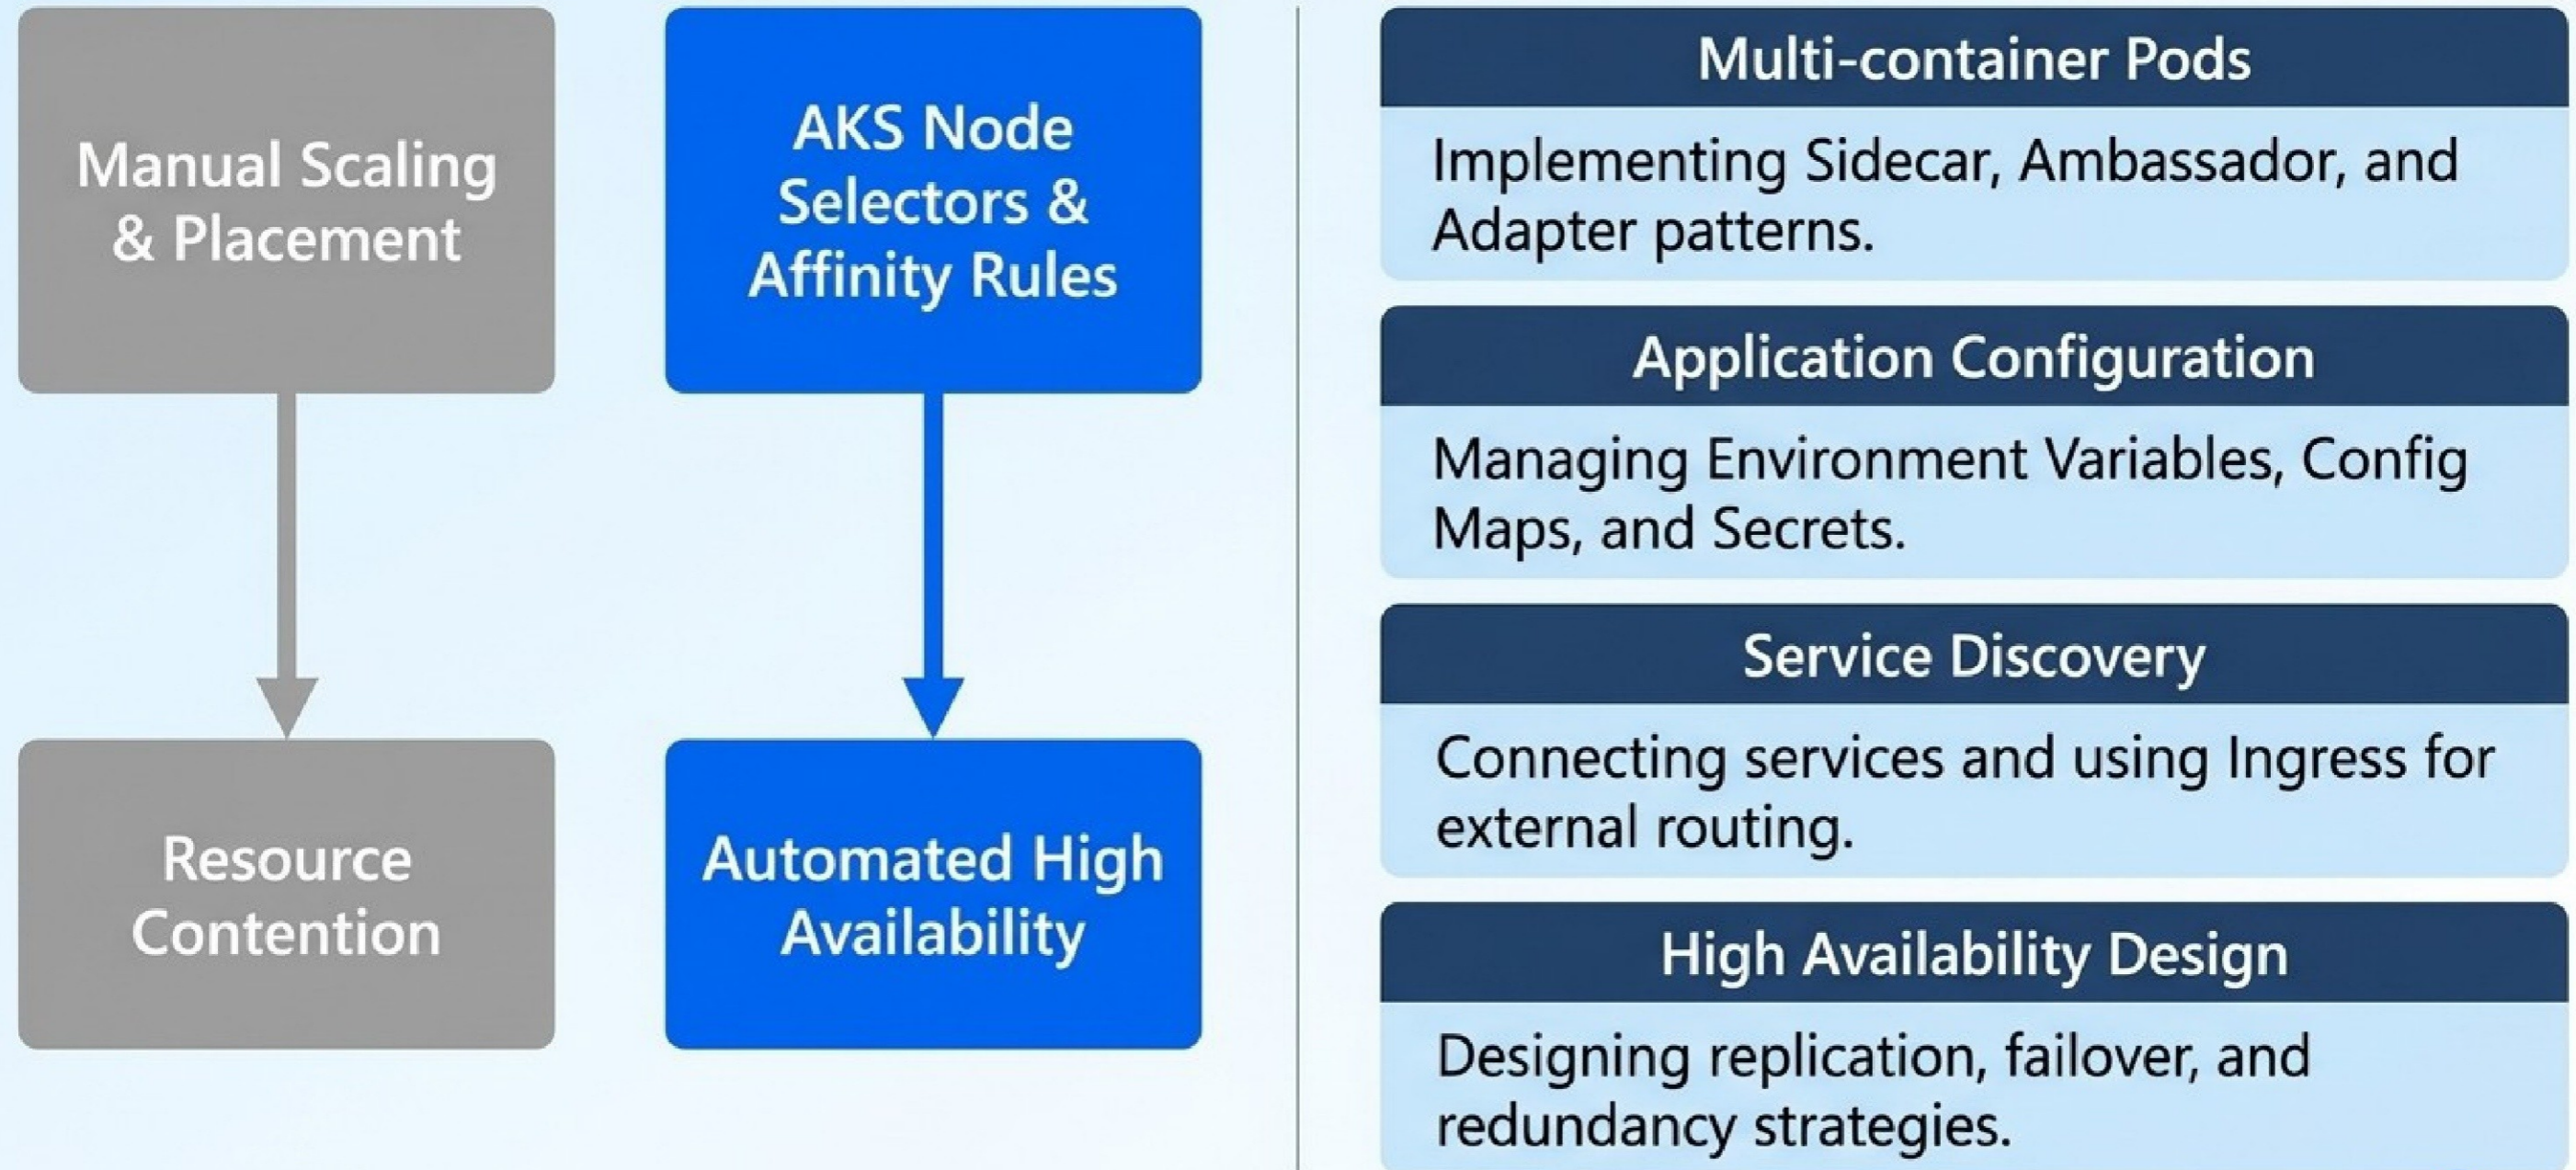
Manual Scaling & Placement

Resource Contention

AKS Node Selectors & Affinity Rules

Automated High Availability

Multi-container Pods

Implementing Sidecar, Ambassador, and Adapter patterns.

Application Configuration

Managing Environment Variables, Config Maps, and Secrets.

Service Discovery

Connecting services and using Ingress for external routing.

High Availability Design

Designing replication, failover, and redundancy strategies.